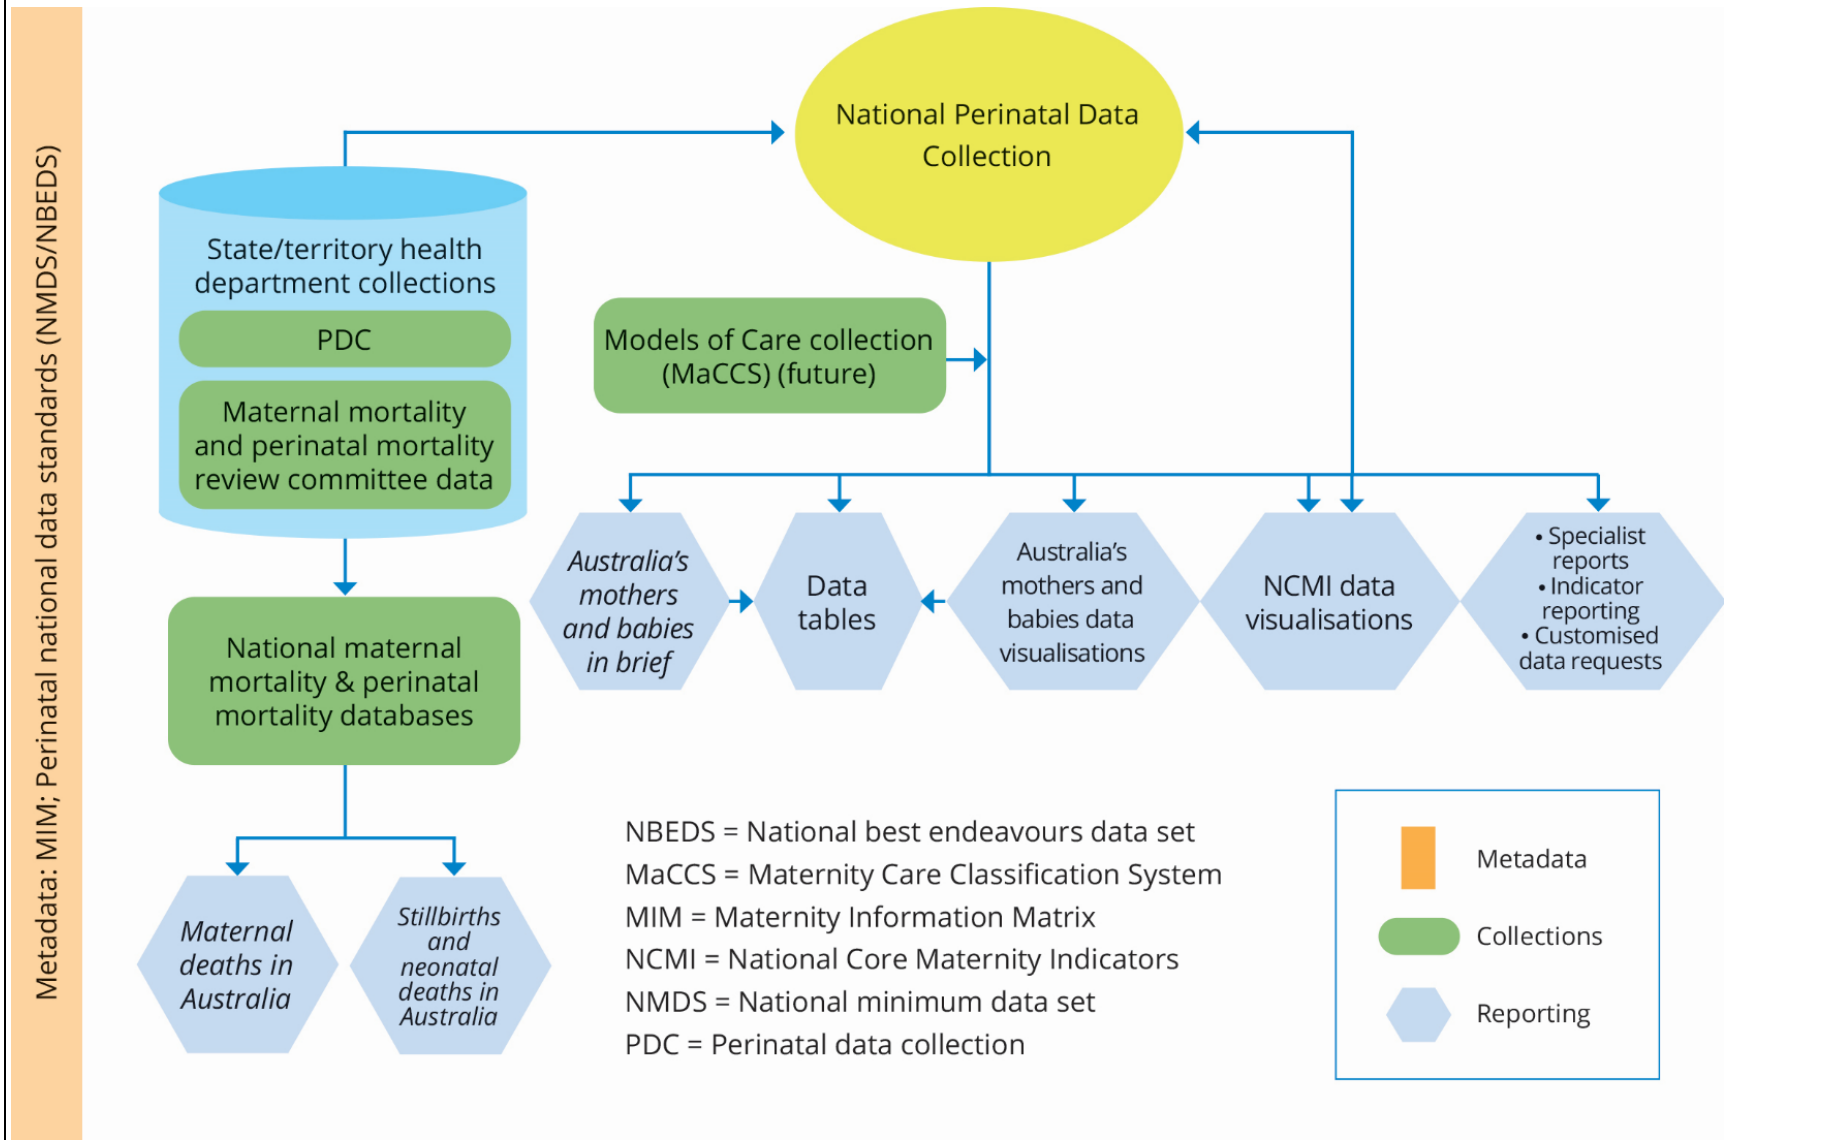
Metadata: MIM; Perinatal national data standards (NMDS/NBEDS)

National Perinatal Data Collection

State/territory health department collections

PDC

Maternal mortality and perinatal mortality review committee data

Models of Care collection (MaCCS) (future)

*Australia's mothers and babies in brief*

Data tables

Australia's mothers and babies data visualisations

NCMI data visualisations

• Specialist reports
• Indicator reporting
• Customised data requests

National maternal mortality & perinatal mortality databases

*Maternal deaths in Australia*

*Stillbirths and neonatal deaths in Australia*

NBEDS = National best endeavours data set
MaCCS = Maternity Care Classification System
MIM = Maternity Information Matrix
NCMI = National Core Maternity Indicators
NMDS = National minimum data set
PDC = Perinatal data collection

Metadata
Collections
Reporting